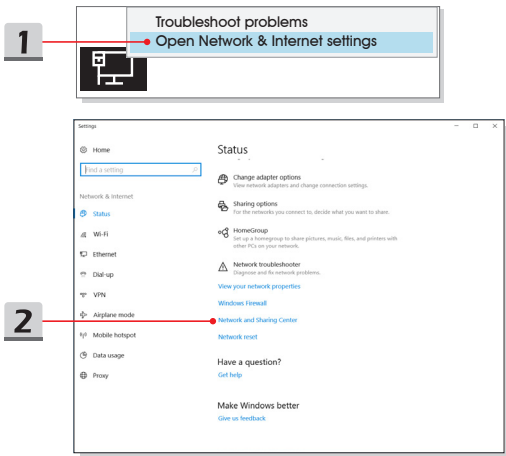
1

Troubleshoot problems
Open Network & Internet settings

Settings

Home

Find a setting

Network & Internet

Status

Wi-Fi

Ethernet

Dial-up

VPN

Airplane mode

Mobile hotspot

Data usage

Proxy

Status

Change adapter options
View network adapters and change connection settings.

Sharing options
For the networks you connect to, decide what you want to share.

HomeGroup
Set up a homegroup to share pictures, music, files, and printers with other PCs on your network.

Network troubleshooter
Diagnose and fix network problems.

View your network properties

Windows Firewall

Network and Sharing Center

Network reset

Have a question?
Get help

Make Windows better
Give us feedback

2